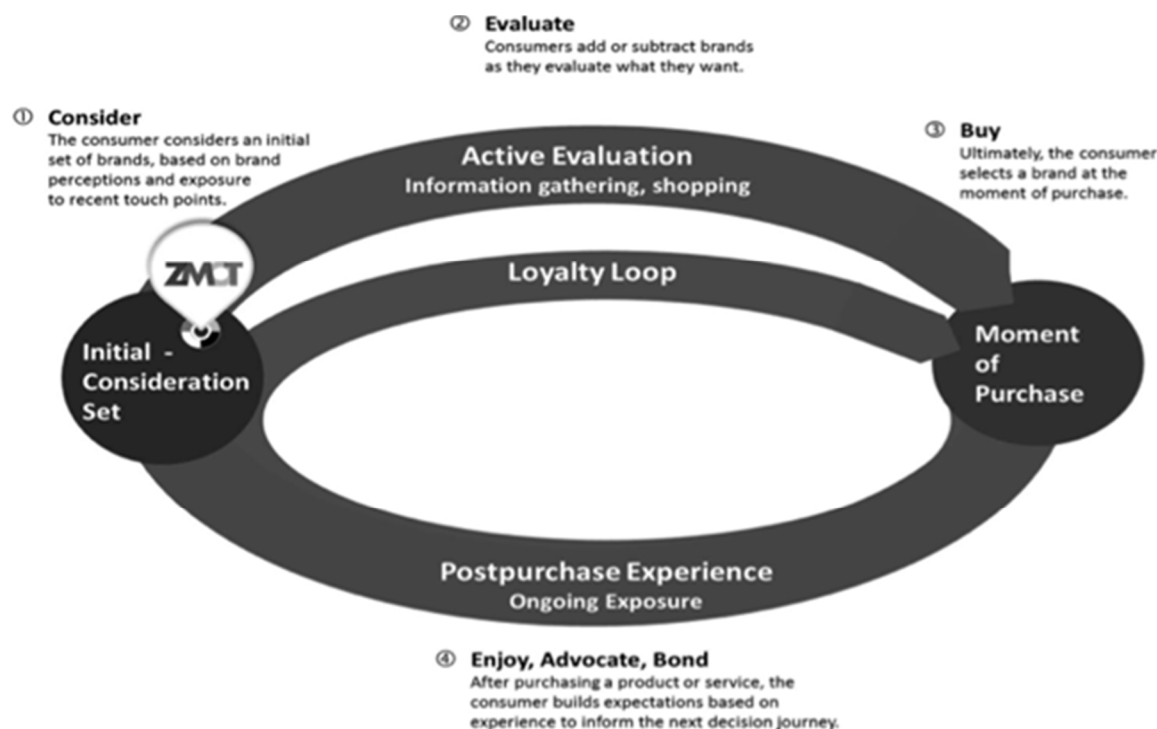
② Evaluate
Consumers add or subtract brands as they evaluate what they want.

① Consider
The consumer considers an initial set of brands, based on brand perceptions and exposure to recent touch points.

③ Buy
Ultimately, the consumer selects a brand at the moment of purchase.

Active Evaluation
Information gathering, shopping

ZMOT

Loyalty Loop

Initial - Consideration Set

Moment of Purchase

Postpurchase Experience
Ongoing Exposure

④ Enjoy, Advocate, Bond
After purchasing a product or service, the consumer builds expectations based on experience to inform the next decision journey.